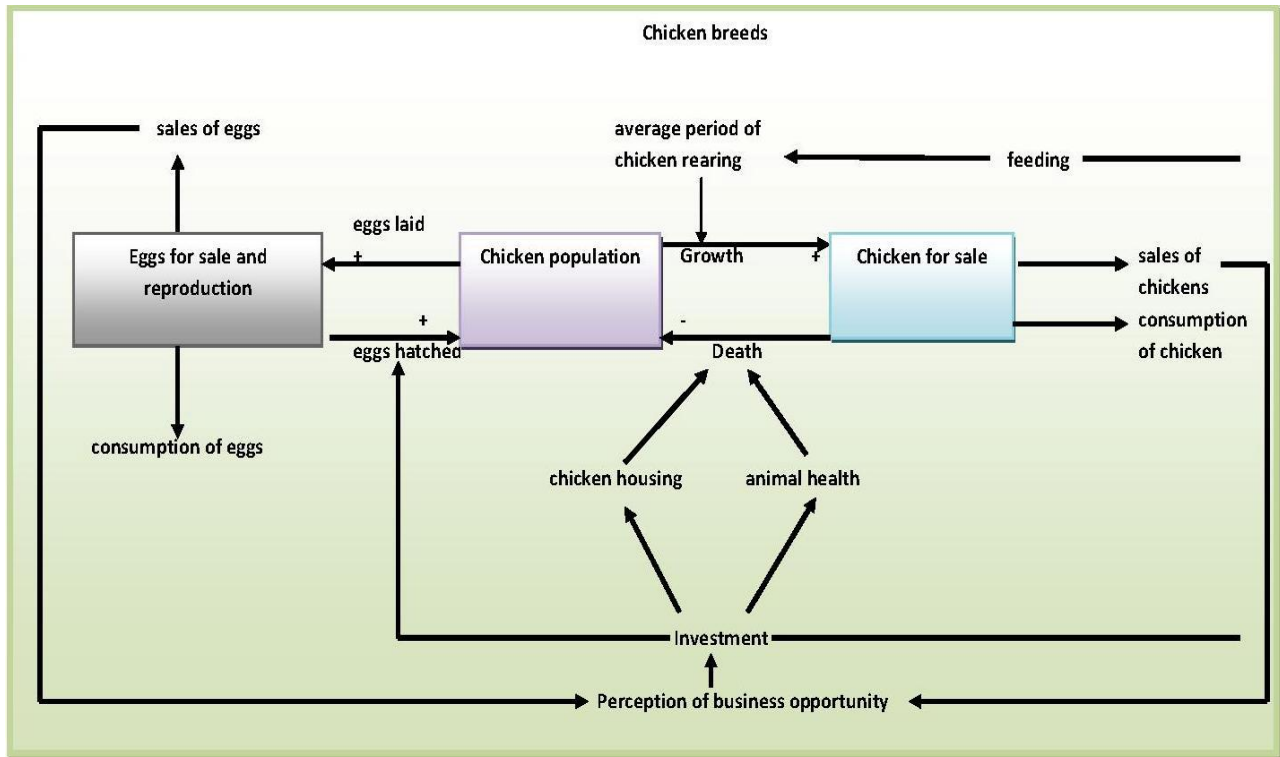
Chicken breeds

sales of eggs

average period of chicken rearing

feeding

eggs laid

+

Eggs for sale and reproduction

Chicken population

Growth

+

Chicken for sale

sales of chickens

+

-

consumption of chicken

eggs hatched

Death

consumption of eggs

chicken housing

animal health

Investment

Perception of business opportunity